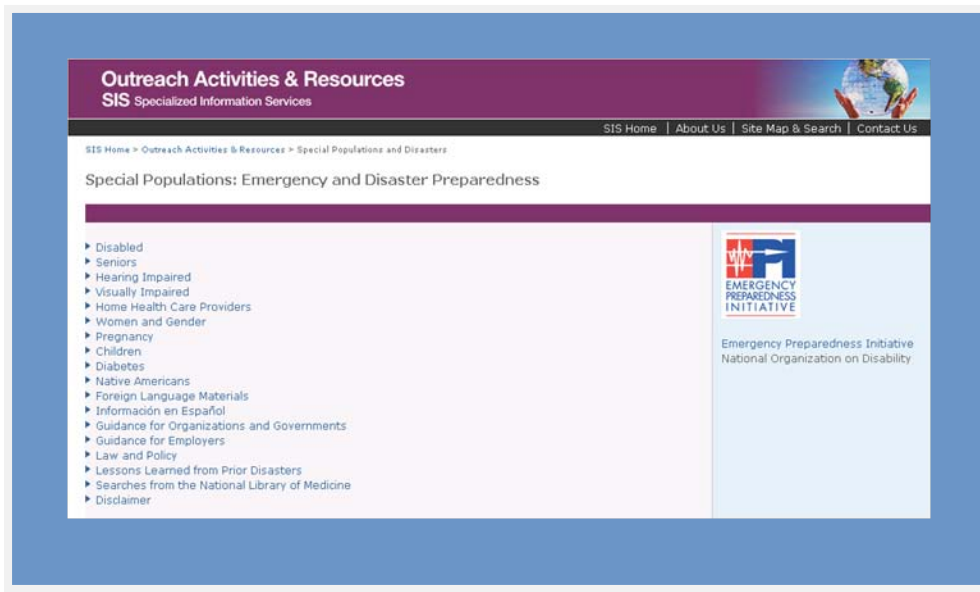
Outreach Activities & Resources
SIS Specialized Information Services

SIS Home | About Us | Site Map & Search | Contact Us

SIS Home > Outreach Activities & Resources > Special Populations and Disasters

Special Populations: Emergency and Disaster Preparedness

- Disabled
- Seniors
- Hearing Impaired
- Visually Impaired
- Home Health Care Providers
- Women and Gender
- Pregnancy
- Children
- Diabetes
- Native Americans
- Foreign Language Materials
- Información en Español
- Guidance for Organizations and Governments
- Guidance for Employers
- Law and Policy
- Lessons Learned from Prior Disasters
- Searches from the National Library of Medicine
- Disclaimer

EMERGENCY PREPAREDNESS INITIATIVE

Emergency Preparedness Initiative
National Organization on Disability